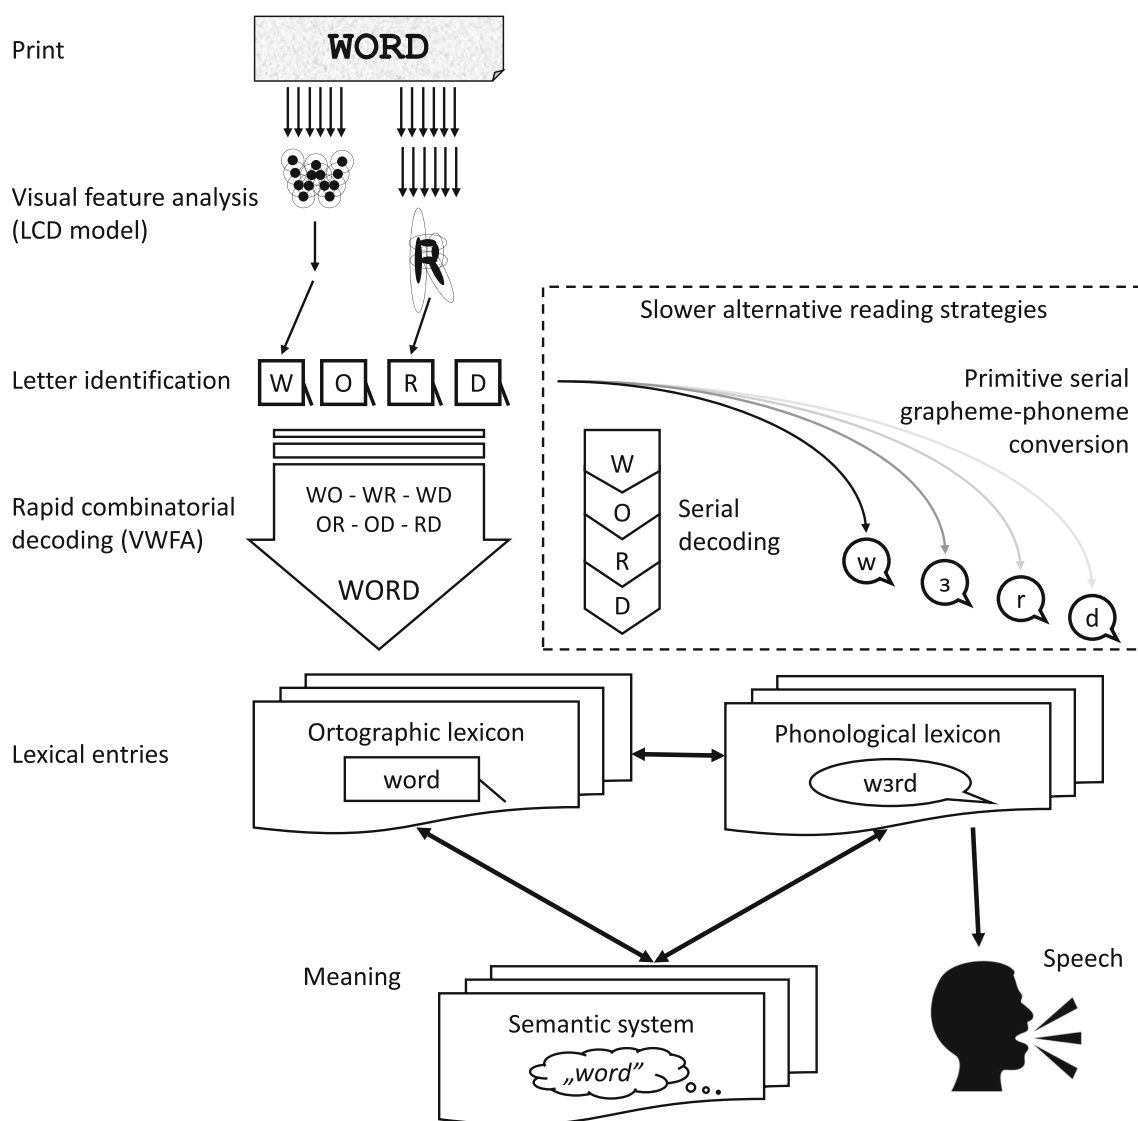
Print

WORD

Visual feature analysis (LCD model)

R

Slower alternative reading strategies

Letter identification

W O R D

Primitive serial grapheme-phoneme conversion

Rapid combinatorial decoding (VWFA)

WO - WR - WD
OR - OD - RD

WORD

W
O
R
D

Serial decoding

w ɜ r d

Lexical entries

Ortographic lexicon

word

Phonological lexicon

wɜrd

Meaning

Speech

Semantic system

„word"